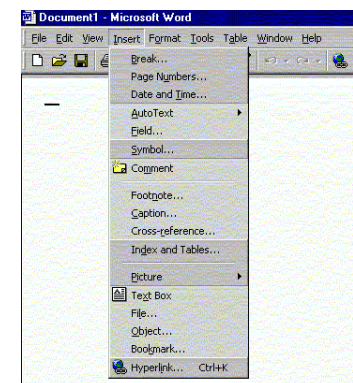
Document1 - Microsoft Word

File Edit View Insert Format Tools Table Window Help

Break...
Page Numbers...
Date and Time...
AutoText
Field...
Symbol...
Comment
Footnote...
Caption...
Cross-reference...
Index and Tables...
Picture
Text Box
File...
Object...
Bookmark...
Hyperlink... Ctrl+K